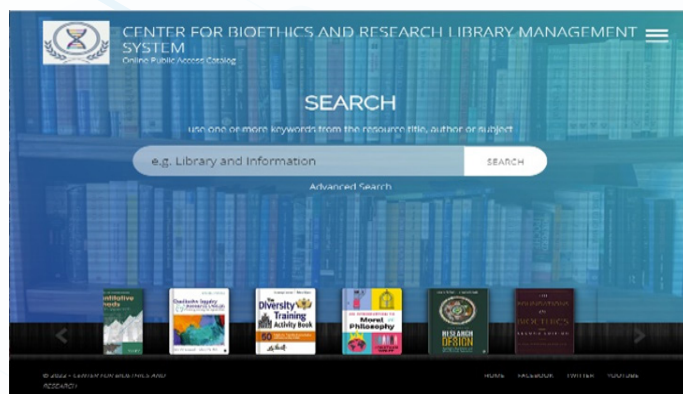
CENTER FOR BIOETHICS AND RESEARCH LIBRARY MANAGEMENT SYSTEM
Online Public Access Catalog

SEARCH

use one or more keywords from the resource title, author or subject

e.g. Library and Information

SEARCH

Advanced Search

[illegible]titative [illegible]

Qualitative Inquiry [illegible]

The Diversity Training Activity Book

An Introduction to Moral Philosophy

RESEARCH DESIGN

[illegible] BIOETHICS

© 2022 - CENTER FOR BIOETHICS AND RESEARCH

HOME FACEBOOK TWITTER YOUTUBE